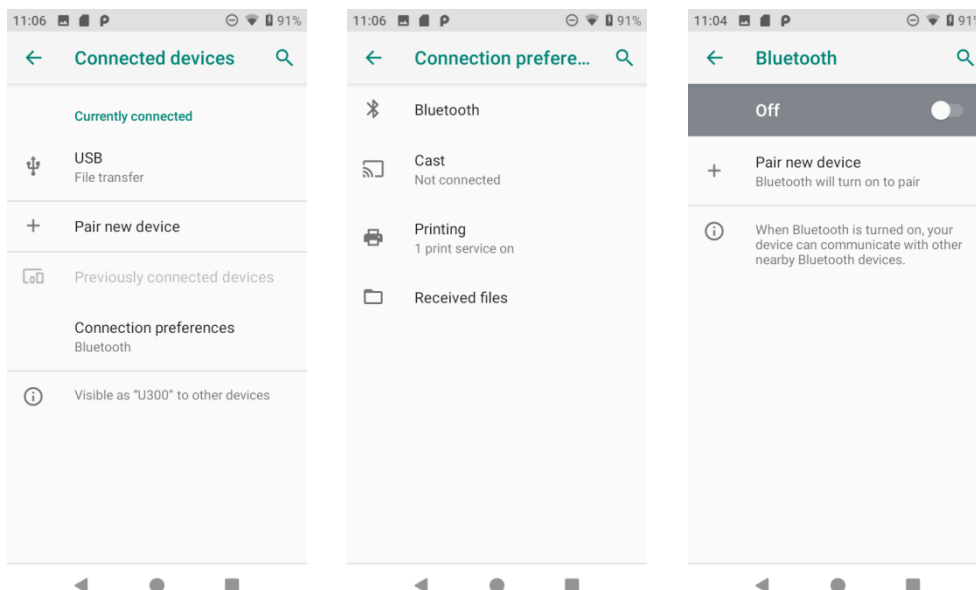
11:06 91%

Connected devices

Currently connected

USB
File transfer

Pair new device

Previously connected devices

Connection preferences
Bluetooth

Visible as "U300" to other devices

11:06 91%

Connection prefere...

Bluetooth

Cast
Not connected

Printing
1 print service on

Received files

11:04 91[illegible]

Bluetooth

Off

Pair new device
Bluetooth will turn on to pair

When Bluetooth is turned on, your device can communicate with other nearby Bluetooth devices.